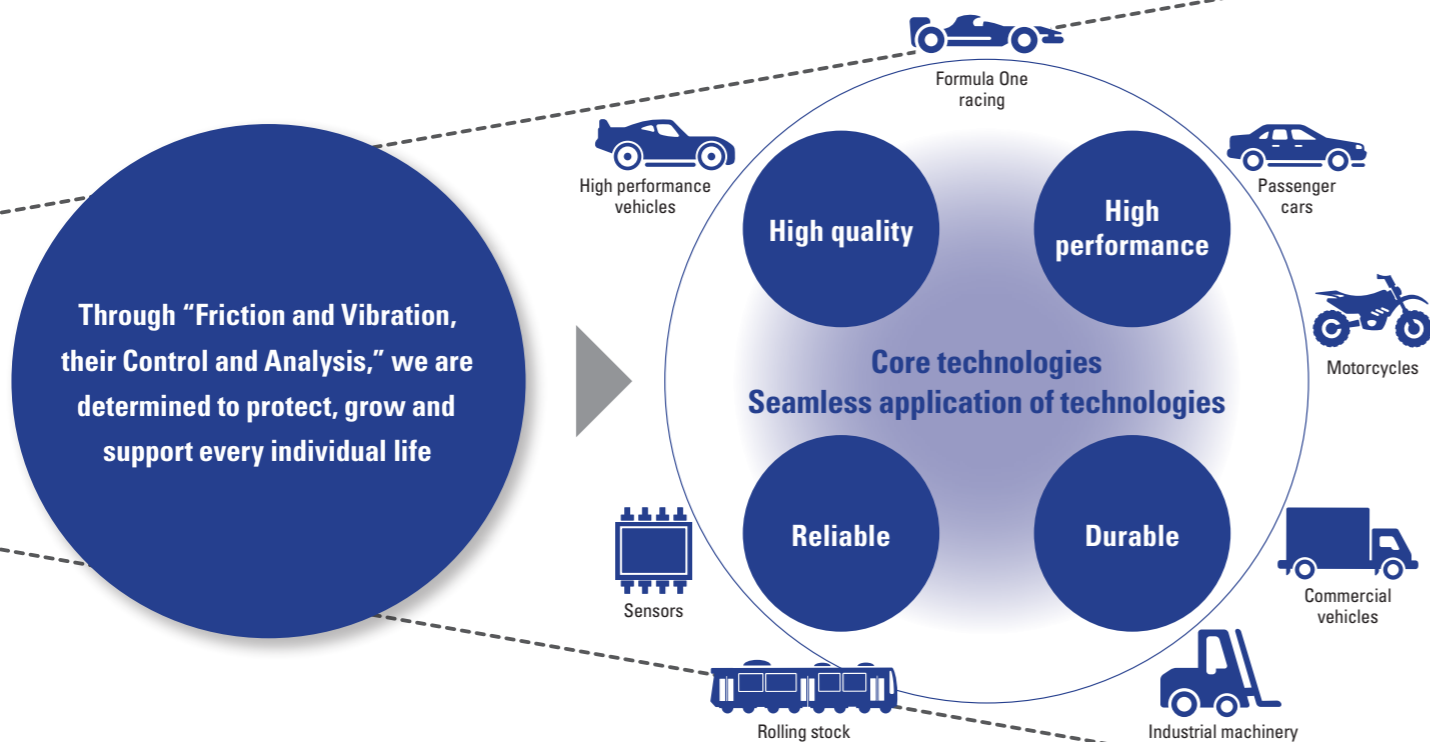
Through “Friction and Vibration, their Control and Analysis,” we are determined to protect, grow and support every individual life

Formula One racing

High performance vehicles

Passenger cars

High quality

High performance

Core technologies
Seamless application of technologies

Motorcycles

Reliable

Durable

Sensors

Commercial vehicles

Rolling stock

Industrial machinery